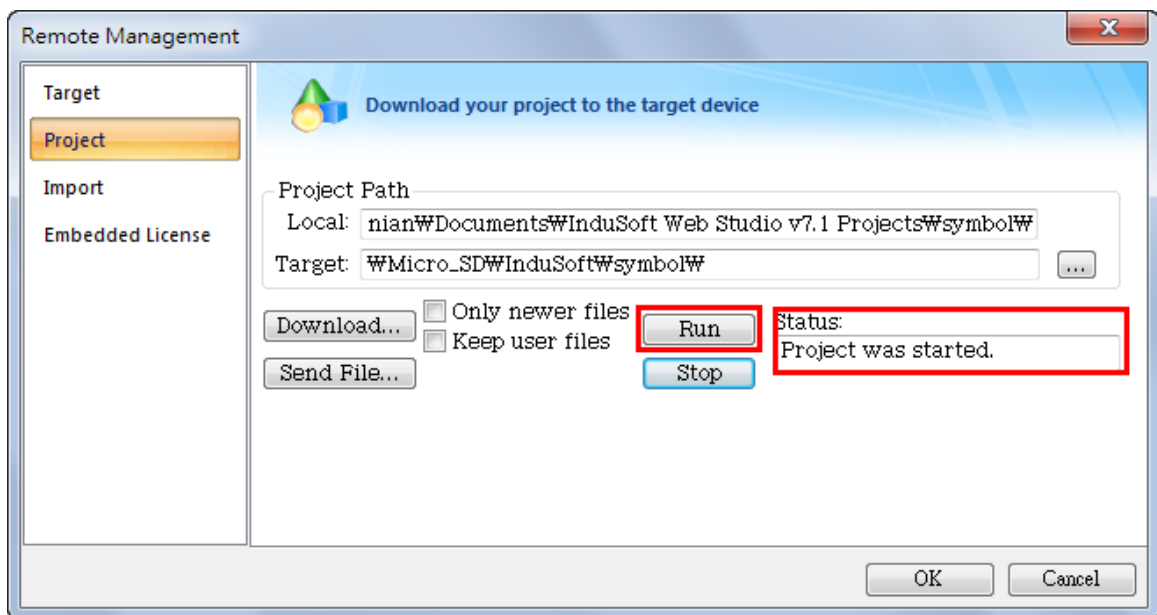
Remote Management

Target
Project
Import
Embedded License

Download your project to the target device

Project Path
Local: nian₩Documents₩InduSoft Web Studio v7.1 Projects₩symbol₩
Target: ₩Micro_SD₩InduSoft₩symbol₩
...

Download...
Only newer files
Keep user files
Send File...
Run
Stop
Status:
Project was started.

OK
Cancel